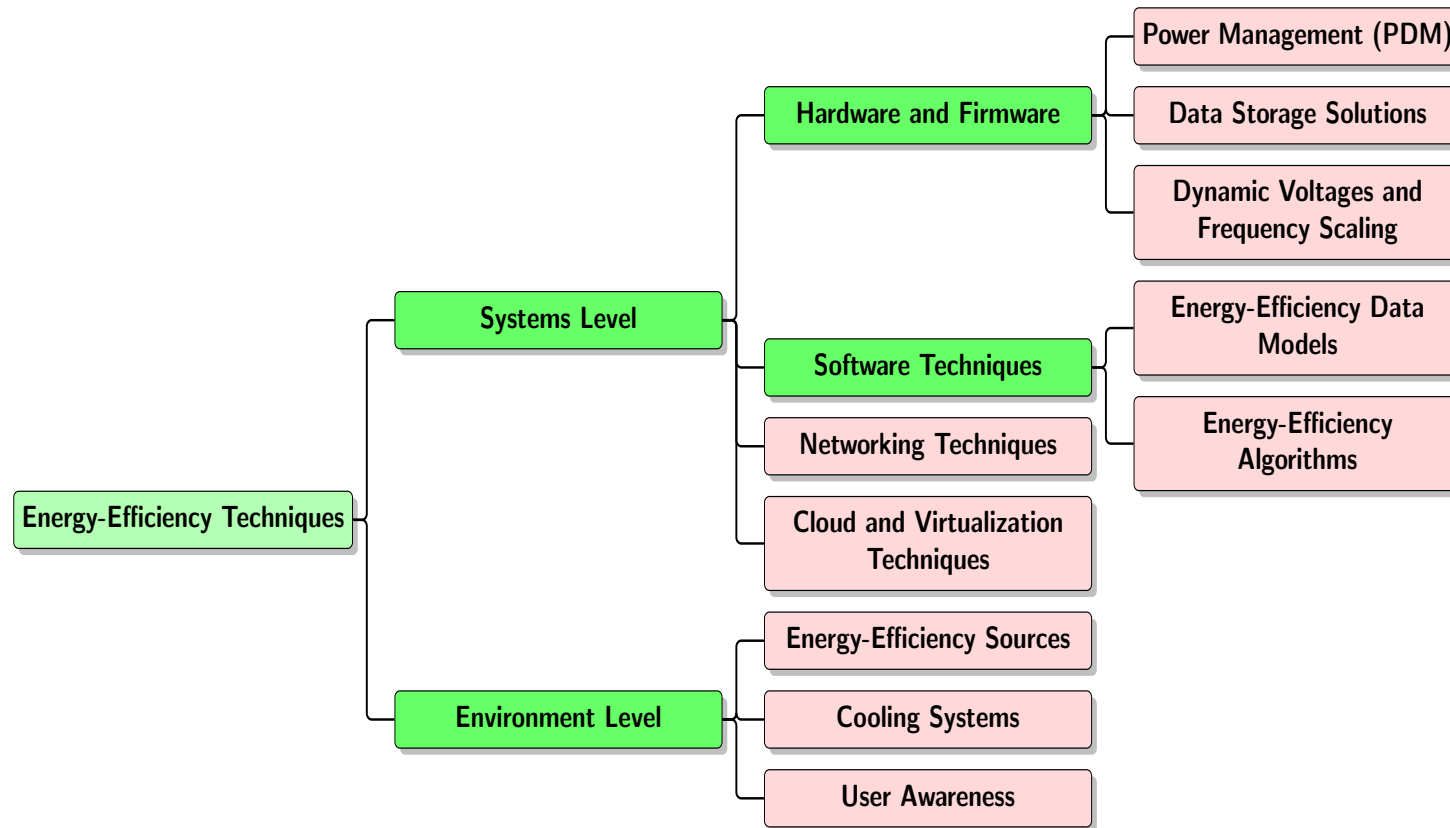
Energy-Efficiency Techniques

Systems Level

Hardware and Firmware

Power Management (PDM)

Data Storage Solutions

Dynamic Voltages and Frequency Scaling

Software Techniques

Energy-Efficiency Data Models

Energy-Efficiency Algorithms

Networking Techniques

Cloud and Virtualization Techniques

Environment Level

Energy-Efficiency Sources

Cooling Systems

User Awareness